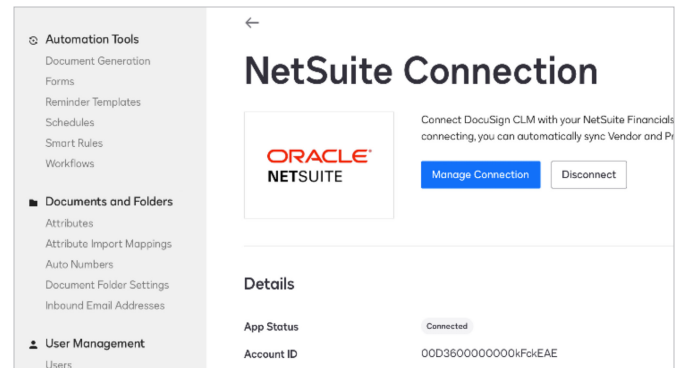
Automation Tools
Document Generation
Forms
Reminder Templates
Schedules
Smart Rules
Workflows

Documents and Folders
Attributes
Attribute Import Mappings
Auto Numbers
Document Folder Settings
Inbound Email Addresses

User Management
Users

←

NetSuite Connection

ORACLE®
NETSUITE

Connect DocuSign CLM with your NetSuite Financials
connecting, you can automatically sync Vendor and Pr

Manage Connection
Disconnect

Details

App Status
Connected

Account ID
00D3600000000kFckEAE